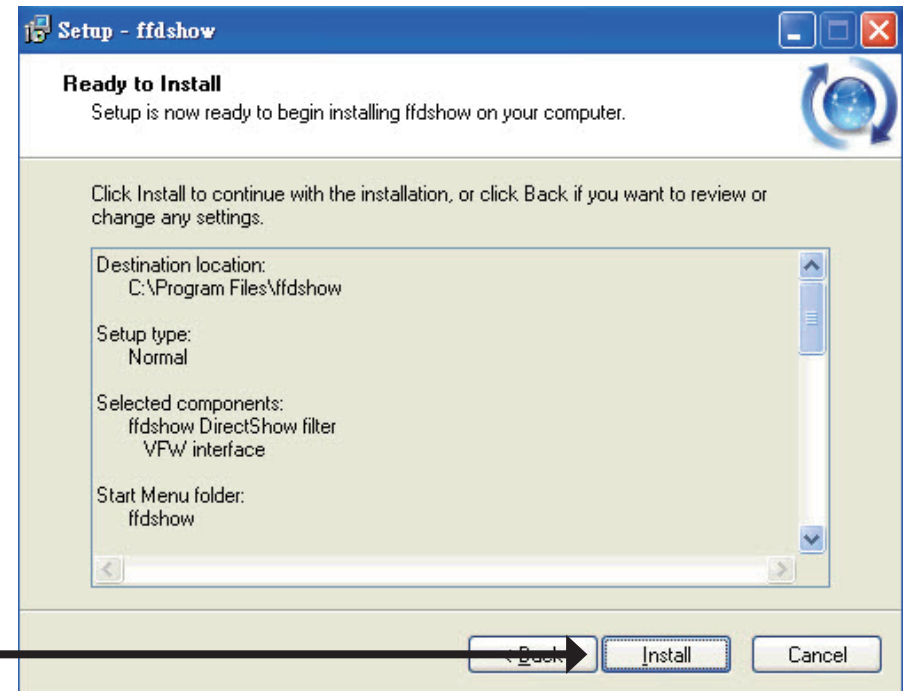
Setup - ffdshow

Ready to Install
Setup is now ready to begin installing ffdshow on your computer.

Click Install to continue with the installation, or click Back if you want to review or change any settings.

Destination location:
C:\Program Files\ffdshow

Setup type:
Normal

Selected components:
ffdshow DirectShow filter
VFW interface

Start Menu folder:
ffdshow

< Back
Install
Cancel